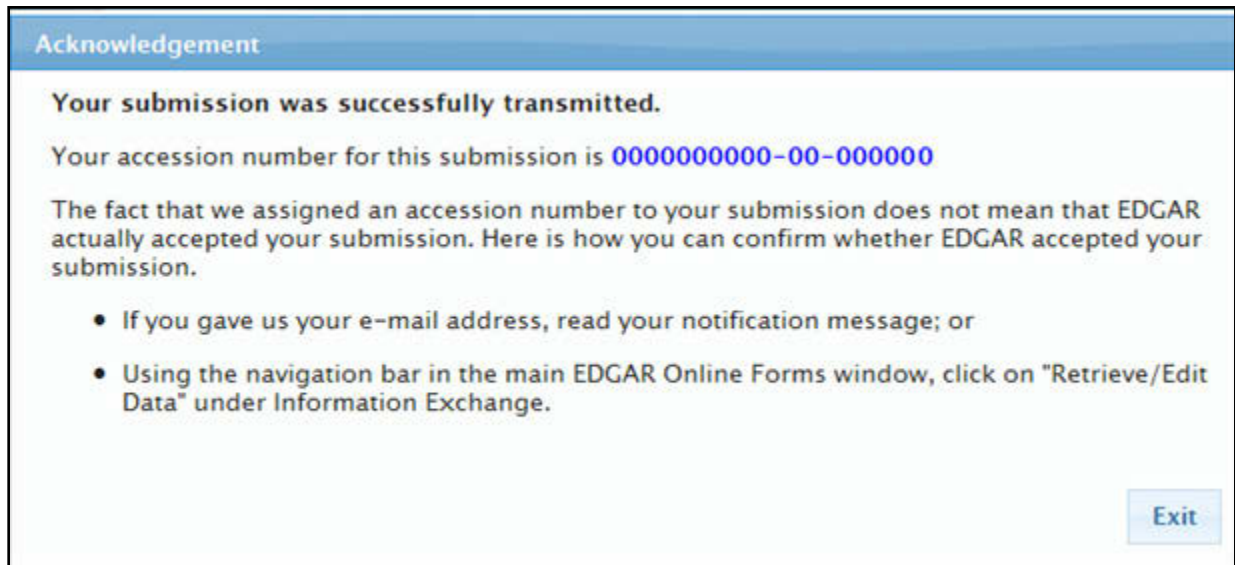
Acknowledgement

Your submission was successfully transmitted.

Your accession number for this submission is 0000000000-00-000000

The fact that we assigned an accession number to your submission does not mean that EDGAR actually accepted your submission. Here is how you can confirm whether EDGAR accepted your submission.

- If you gave us your e-mail address, read your notification message; or

- Using the navigation bar in the main EDGAR Online Forms window, click on "Retrieve/Edit Data" under Information Exchange.

Exit